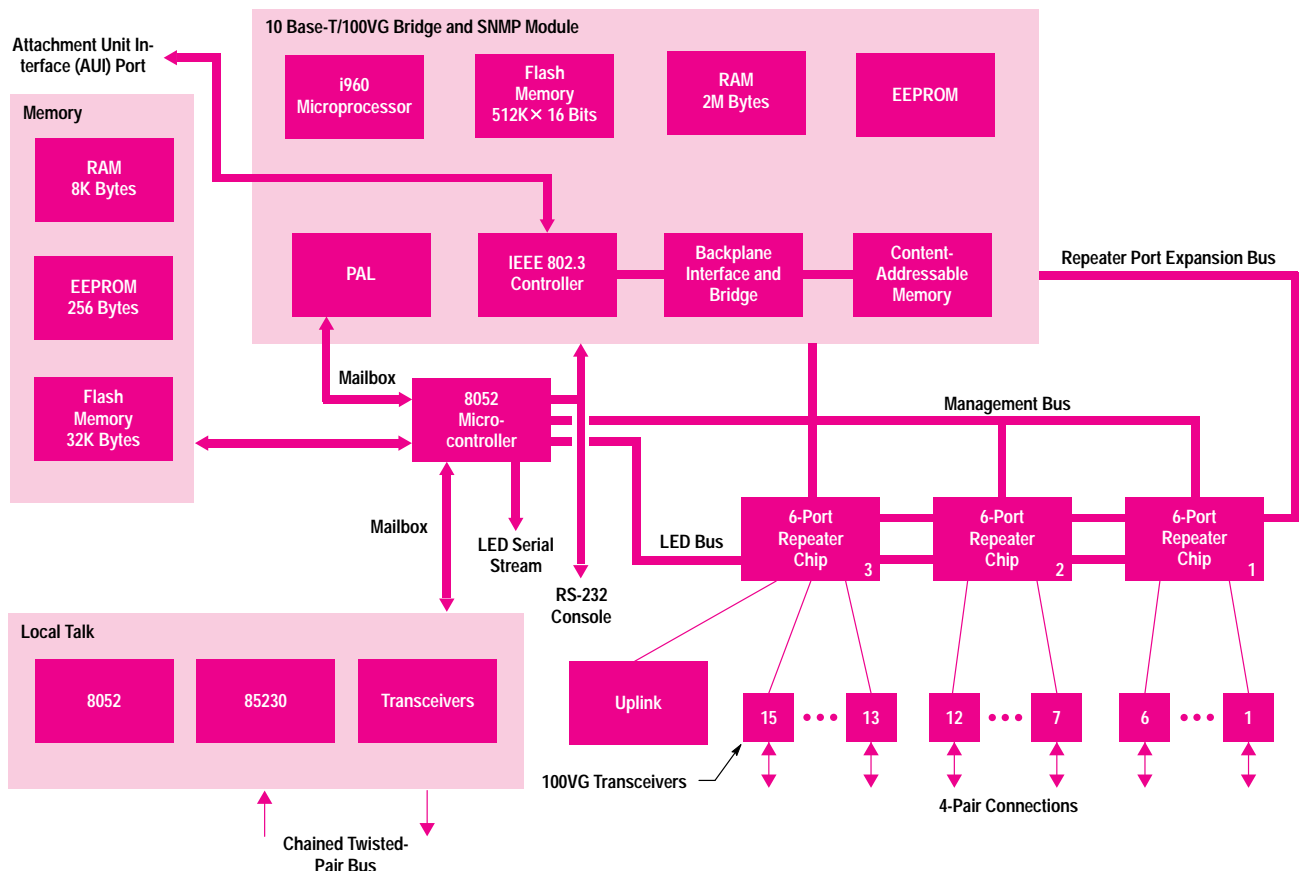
10 Base-T/100VG Bridge and SNMP Module

Attachment Unit Interface (AUI) Port

i960 Microprocessor

Flash Memory 512K× 16 Bits

RAM 2M Bytes

EEPROM

Memory

RAM 8K Bytes

EEPROM 256 Bytes

Flash Memory 32K Bytes

PAL

IEEE 802.3 Controller

Backplane Interface and Bridge

Content-Addressable Memory

Repeater Port Expansion Bus

Mailbox

8052 Microcontroller

Management Bus

Mailbox

LED Serial Stream

RS-232 Console

LED Bus

6-Port Repeater Chip 3

6-Port Repeater Chip 2

6-Port Repeater Chip 1

Local Talk

8052

85230

Transceivers

Uplink

15 ••• 13

12 ••• 7

6 ••• 1

100VG Transceivers

4-Pair Connections

Chained Twisted-Pair Bus